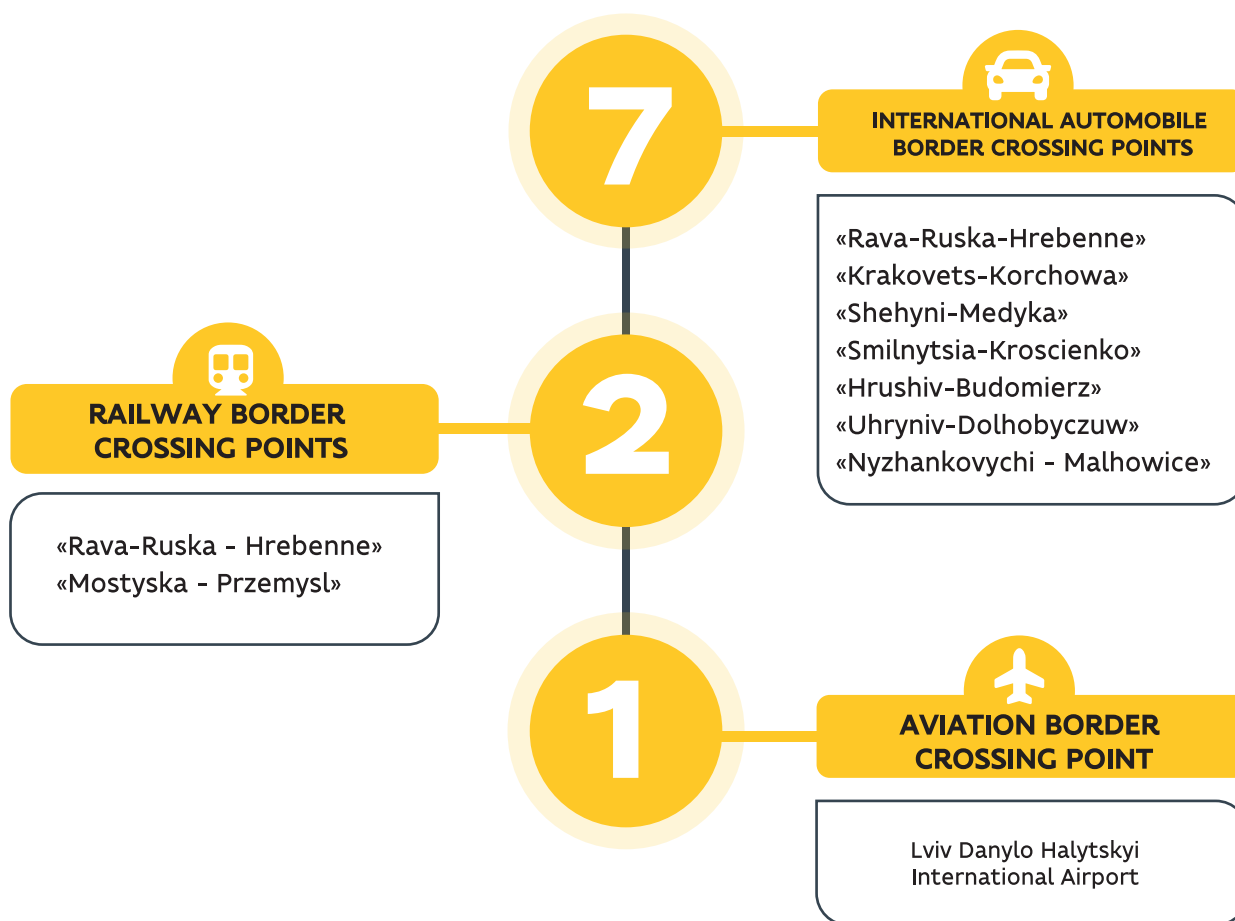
7

INTERNATIONAL AUTOMOBILE BORDER CROSSING POINTS

«Rava-Ruska-Hrebenne»
«Krakovets-Korchowa»
«Shehyni-Medyka»
«Smilnytsia-Kroscienko»
«Hrushiv-Budomierz»
«Uhryniv-Dolhobyczuw»
«Nyzhankovychi - Malhowice»

2

RAILWAY BORDER CROSSING POINTS

«Rava-Ruska - Hrebenne»
«Mostyska - Przemysl»

1

AVIATION BORDER CROSSING POINT

Lviv Danylo Halytskyi International Airport